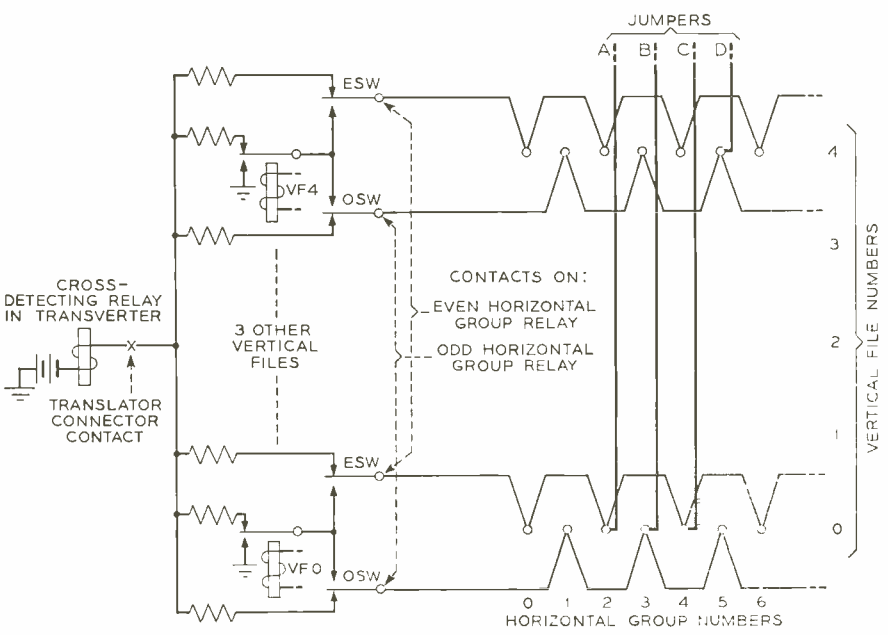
JUMPERS

A B C D

ESW

VF4

OSW

4

3

2

1

0

VERTICAL FILE NUMBERS

CROSS-DETECTING RELAY IN TRANSVERTER

TRANSLATOR CONNECTOR CONTACT

3 OTHER VERTICAL FILES

CONTACTS ON:

EVEN HORIZONTAL GROUP RELAY

ODD HORIZONTAL GROUP RELAY

ESW

VF0

OSW

0 1 2 3 4 5 6

HORIZONTAL GROUP NUMBERS